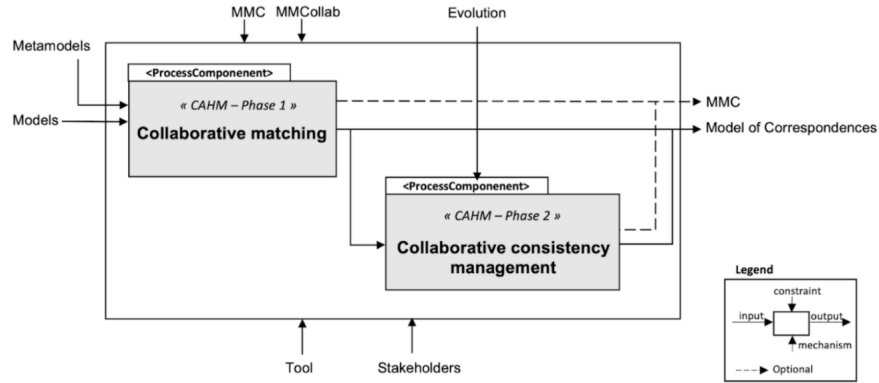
MMC
MMCollab
Evolution
Metamodels
Models
<ProcessComponenent>
« CAHM – Phase 1 »
Collaborative matching
MMC
Model of Correspondences
<ProcessComponenent>
« CAHM – Phase 2 »
Collaborative consistency management
Tool
Stakeholders
Legend
constraint
input
output
mechanism
Optional